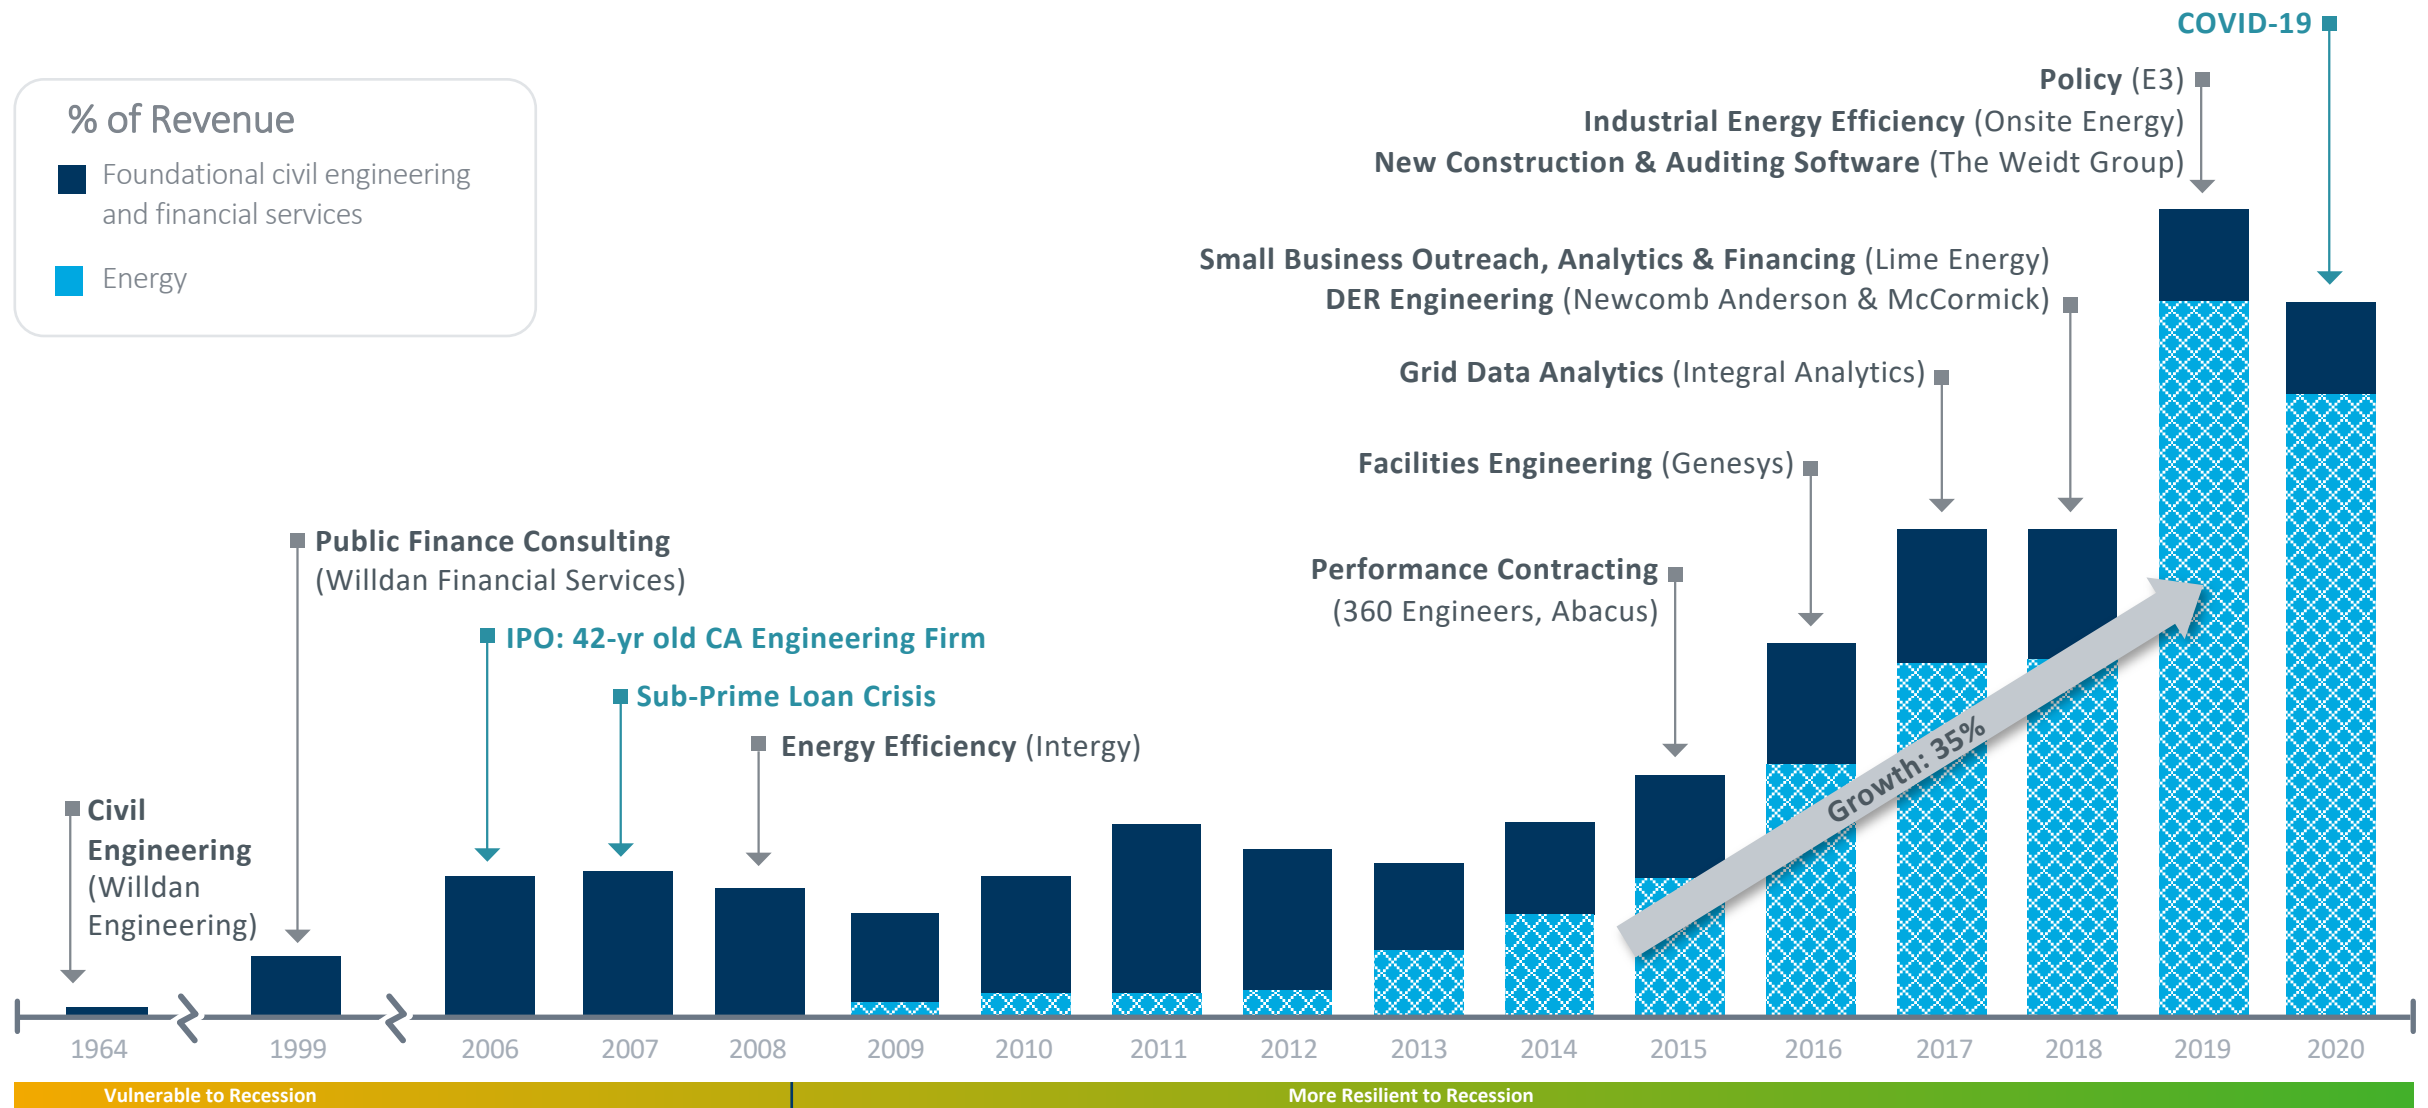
COVID-19

Policy (E3)
Industrial Energy Efficiency (Onsite Energy)
New Construction & Auditing Software (The Weidt Group)

% of Revenue
Foundational civil engineering and financial services
Energy

Small Business Outreach, Analytics & Financing (Lime Energy)
DER Engineering (Newcomb Anderson & McCormick)

Grid Data Analytics (Integral Analytics)

Facilities Engineering (Genesys)

Public Finance Consulting (Willdan Financial Services)

Performance Contracting (360 Engineers, Abacus)

IPO: 42-yr old CA Engineering Firm

Sub-Prime Loan Crisis

Energy Efficiency (Intergy)

Civil Engineering (Willdan Engineering)

Growth: 35%

1964
1999
2006
2007
2008
2009
2010
2011
2012
2013
2014
2015
2016
2017
2018
2019
2020

Vulnerable to Recession
More Resilient to Recession